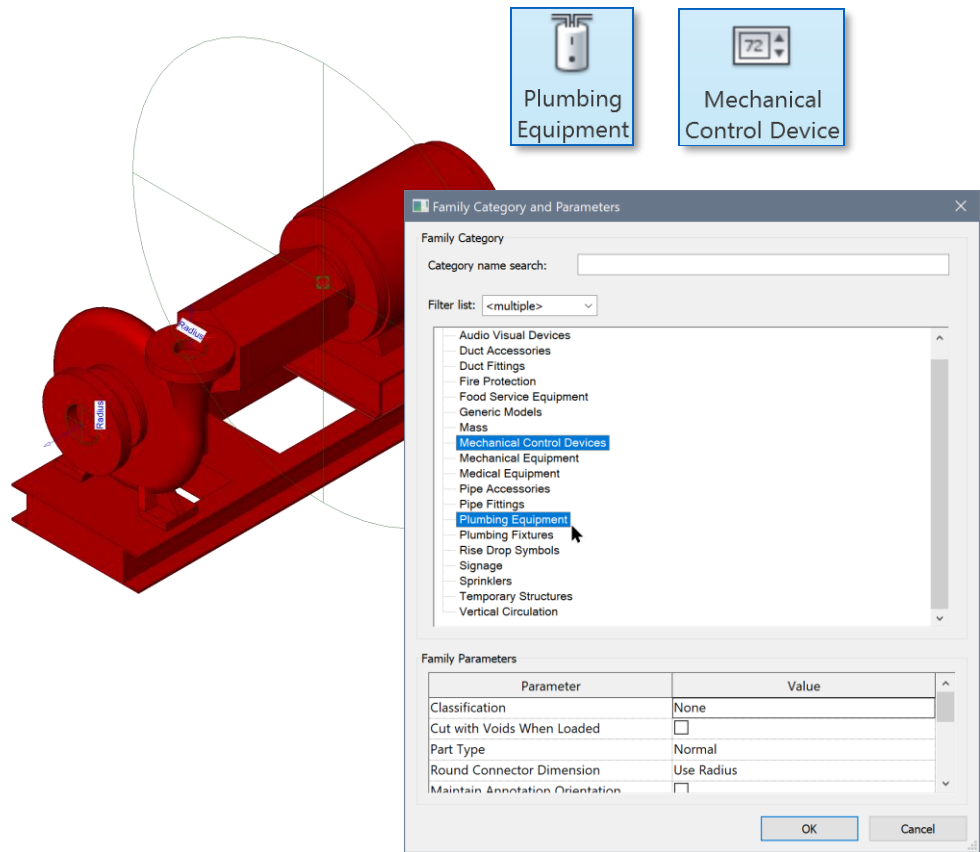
Radius

Radius

Plumbing Equipment

72

Mechanical Control Device

Family Category and Parameters

Family Category

Category name search:

Filter list: <multiple>

Audio Visual Devices
Duct Accessories
Duct Fittings
Fire Protection
Food Service Equipment
Generic Models
Mass
Mechanical Control Devices
Mechanical Equipment
Medical Equipment
Pipe Accessories
Pipe Fittings
Plumbing Equipment
Plumbing Fixtures
Rise Drop Symbols
Signage
Sprinklers
Temporary Structures
Vertical Circulation

Family Parameters

| Parameter | Value |
|---|---|
| Classification | None |
| Cut with Voids When Loaded | |
| Part Type | Normal |
| Round Connector Dimension | Use Radius |
| Maintain Annotation Orientation | |

OK

Cancel